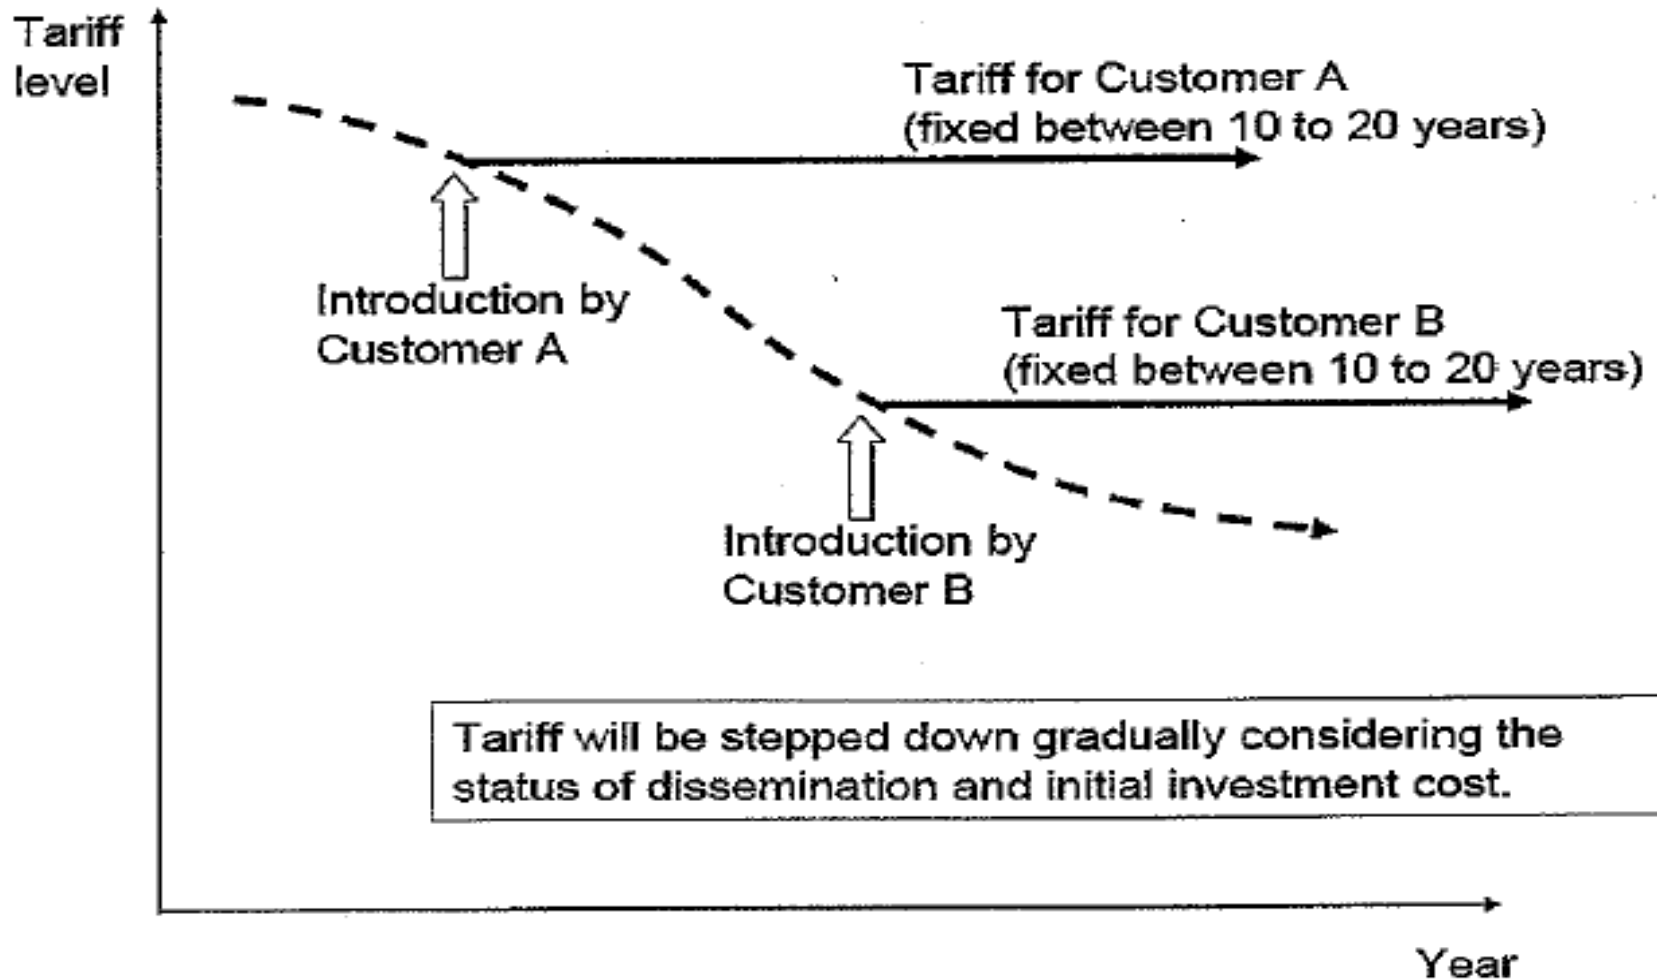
Tariff level

Tariff for Customer A
(fixed between 10 to 20 years)

Introduction by Customer A

Tariff for Customer B
(fixed between 10 to 20 years)

Introduction by Customer B

Tariff will be stepped down gradually considering the status of dissemination and initial investment cost.

Year